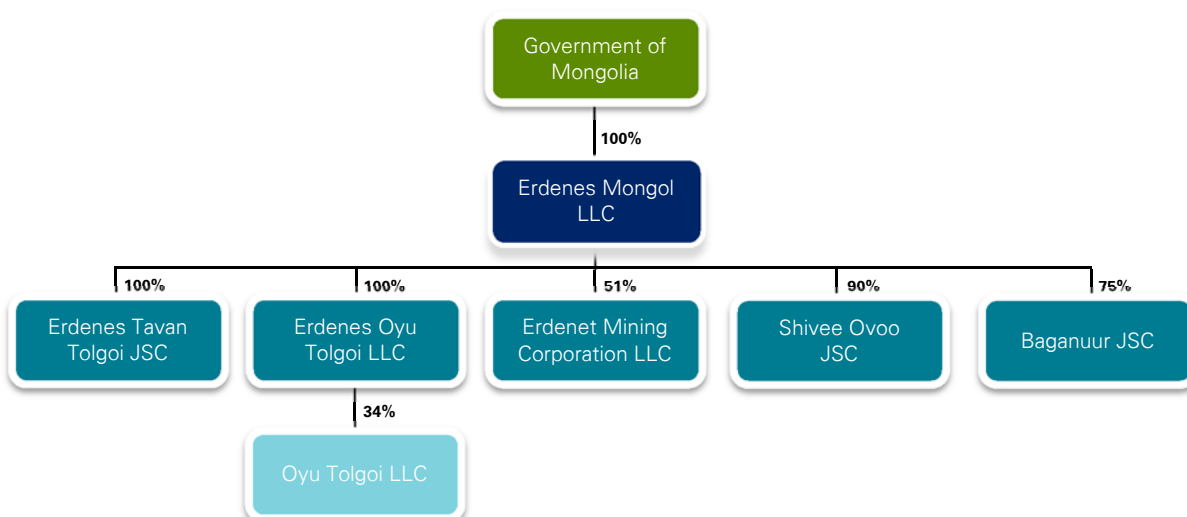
Government of Mongolia

100%

Erdenes Mongol LLC

100%

Erdenes Tavan Tolgoi JSC

100%

Erdenes Oyu Tolgoi LLC

34%

Oyu Tolgoi LLC

51%

Erdenet Mining Corporation LLC

90%

Shivee Ovoo JSC

75%

Baganuur JSC